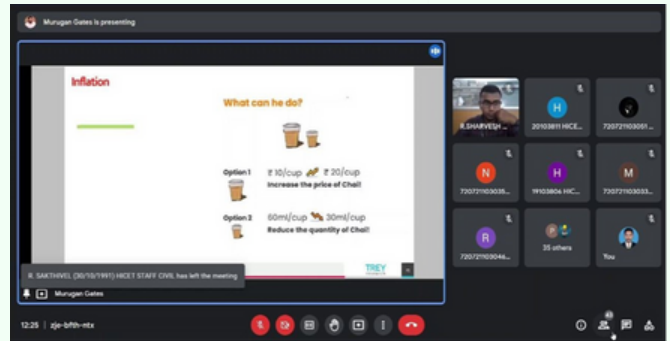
Murugan Gates is presenting

Inflation

What can he do?

Option 1 ₹ 10/cup ₹ 20/cup
Increase the price of Chai!

Option 2 60ml/cup 30ml/cup
Reduce the quantity of Chai!

TREY

R. SAKTHIVEL (30/10/1991) HICET STAFF CIVIL has left the meeting

Murugan Gates

R.SHARVESH

20103811 HICE...

720721103051...

720721103035...

19103806 HIC...

720721103033...

720721103046...

35 others

You

12:25 | zje-bfth-ntx